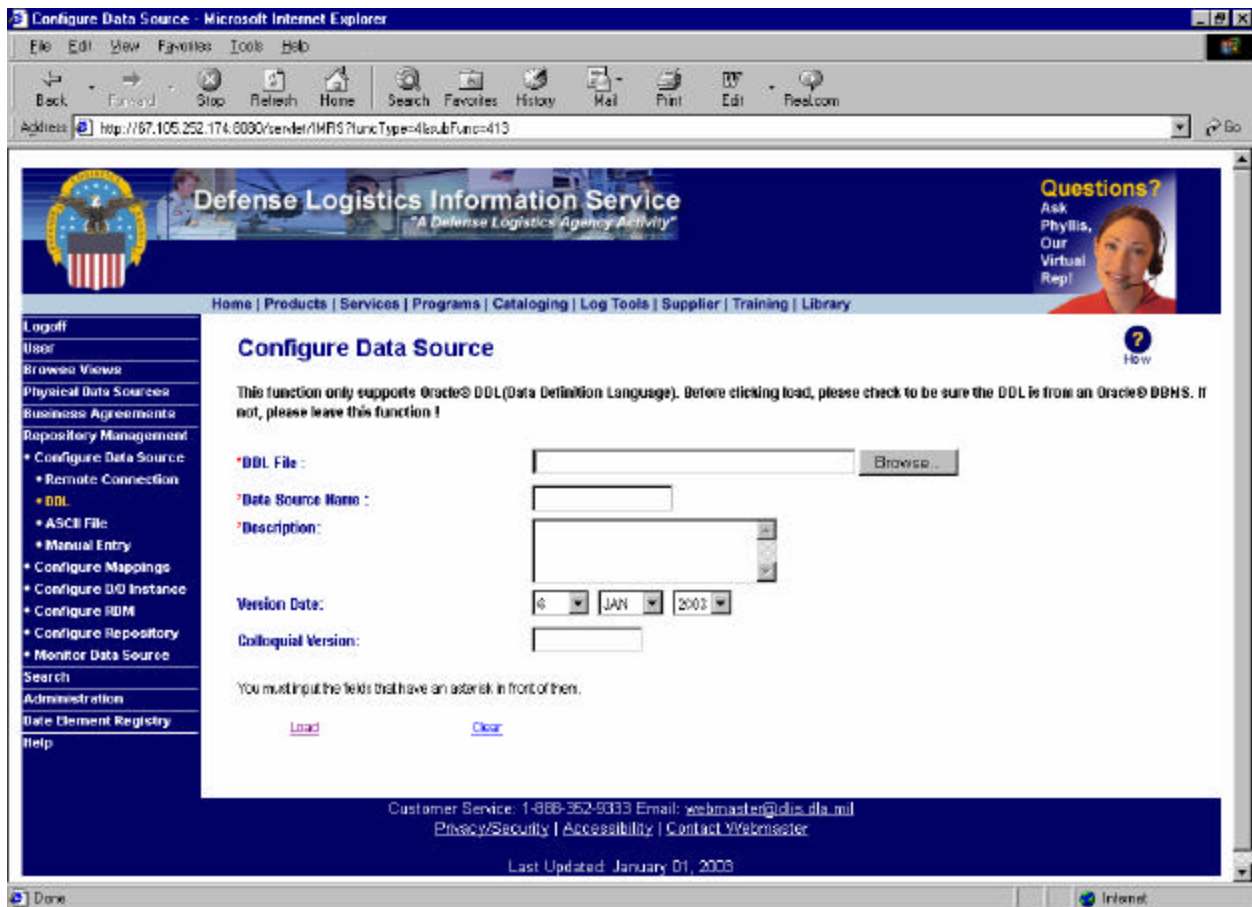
Configure Data Source - Microsoft Internet Explorer

File Edit View Favorites Tools Help

Back Forward Stop Refresh Home Search Favorites History Mail Print Edit Real.com

Address http://67.105.252.174:8080/servlet/IMRIS?funcType=4&subFunc=413

Go

Defense Logistics Information Service
"A Defense Logistics Agency Activity"

Questions? Ask Phyllis, Our Virtual Rep!

Home | Products | Services | Programs | Cataloging | Log Tools | Supplier | Training | Library

Logoff
User
Browse Views
Physical Data Sources
Business Agreements
Repository Management
• Configure Data Source
• Remote Connection
• DDL
• ASCII File
• Manual Entry
• Configure Mappings
• Configure D/O Instance
• Configure RDM
• Configure Repository
• Monitor Data Source
Search
Administration
Data Element Registry
Help

Configure Data Source

How

This function only supports Oracle® DDL(Data Definition Language). Before clicking load, please check to be sure the DDL is from an Oracle® DBMS. If not, please leave this function !

*DDL File :

Browse...

*Data Source Name :

*Description:

Version Date:

6 JAN 2003

Colloquial Version:

You must input the fields that have an asterisk in front of them.

Load

Clear

Customer Service: 1-888-352-9333 Email: webmaster@dlis.dla.mil
Privacy/Security | Accessibility | Contact Webmaster

Last Updated: January 01, 2003

Done

Internet